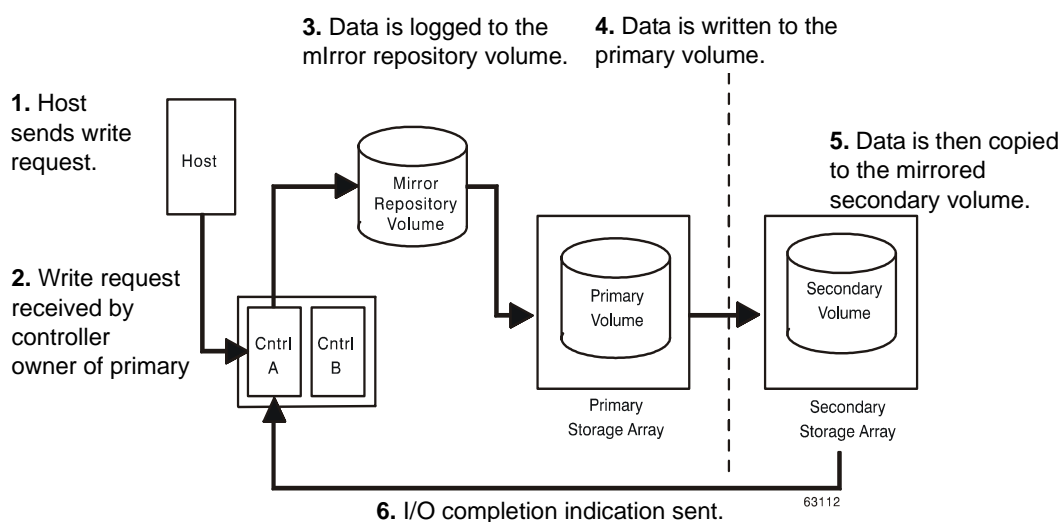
**3.** Data is logged to the mIrror repository volume.

**4.** Data is written to the primary volume.

**1.** Host sends write request.

Host

Mirror Repository Volume

**5.** Data is then copied to the mirrored secondary volume.

**2.** Write request received by controller owner of primary

Cntrl A

Cntrl B

Primary Volume

Secondary Volume

Primary Storage Array

Secondary Storage Array

63112

**6.** I/O completion indication sent.